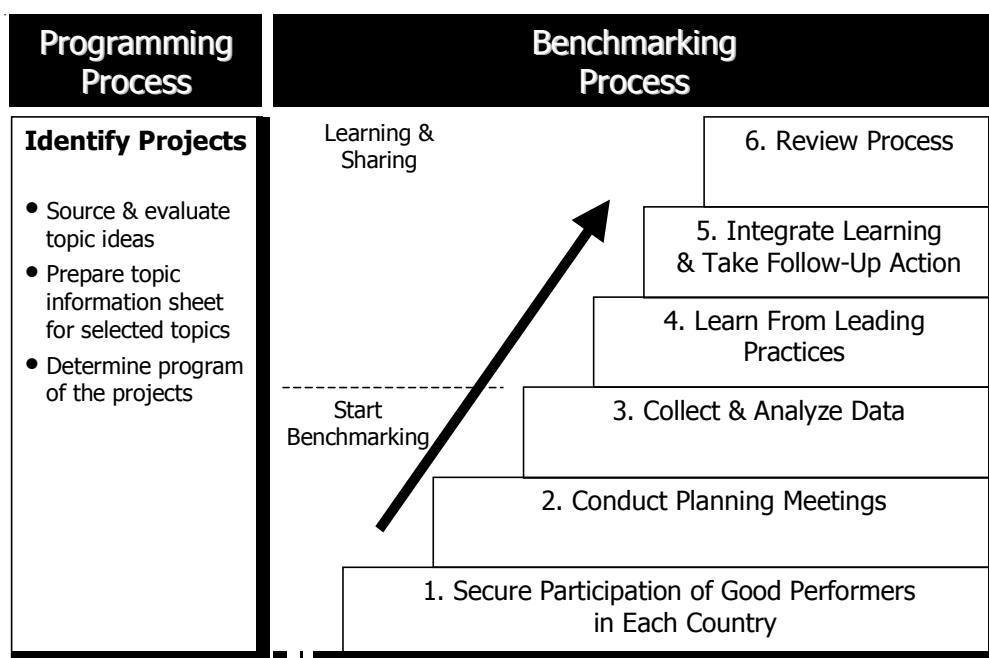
Programming Process

Identify Projects

- Source & evaluate topic ideas
- Prepare topic information sheet for selected topics
- Determine program of the projects

Benchmarking Process

Learning & Sharing

Start Benchmarking

6. Review Process

5. Integrate Learning & Take Follow-Up Action

4. Learn From Leading Practices

3. Collect & Analyze Data

2. Conduct Planning Meetings

1. Secure Participation of Good Performers in Each Country